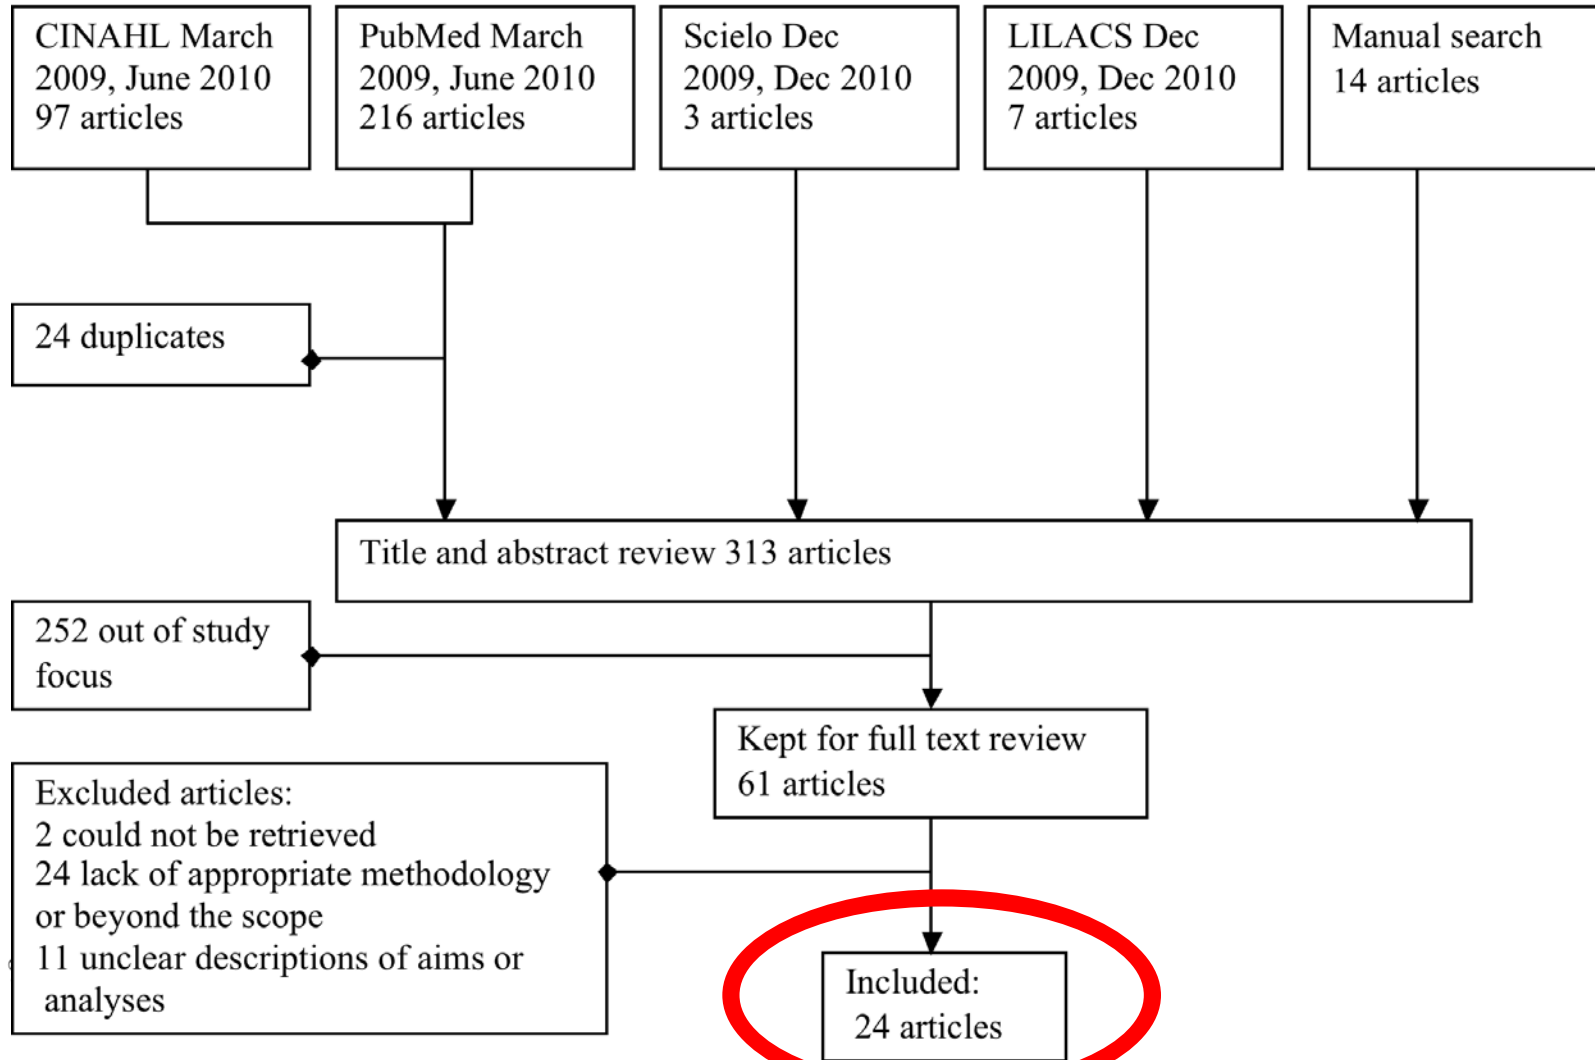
CINAHL March 2009, June 2010 97 articles

PubMed March 2009, June 2010 216 articles

Scielo Dec 2009, Dec 2010 3 articles

LILACS Dec 2009, Dec 2010 7 articles

Manual search 14 articles

24 duplicates

Title and abstract review 313 articles

252 out of study focus

Kept for full text review 61 articles

Excluded articles:
2 could not be retrieved
24 lack of appropriate methodology or beyond the scope
11 unclear descriptions of aims or analyses

Included:
24 articles